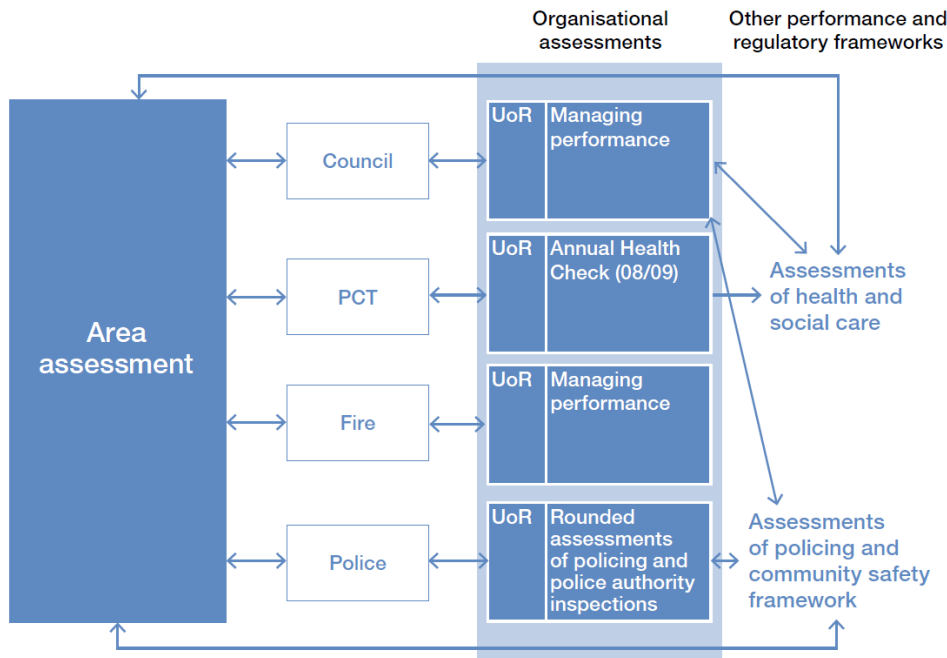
Organisational assessments

Other performance and regulatory frameworks

Area assessment

Council

PCT

Fire

Police

UoR

Managing performance

UoR

Annual Health Check (08/09)

UoR

Managing performance

UoR

Rounded assessments of policing and police authority inspections

Assessments of health and social care

Assessments of policing and community safety framework